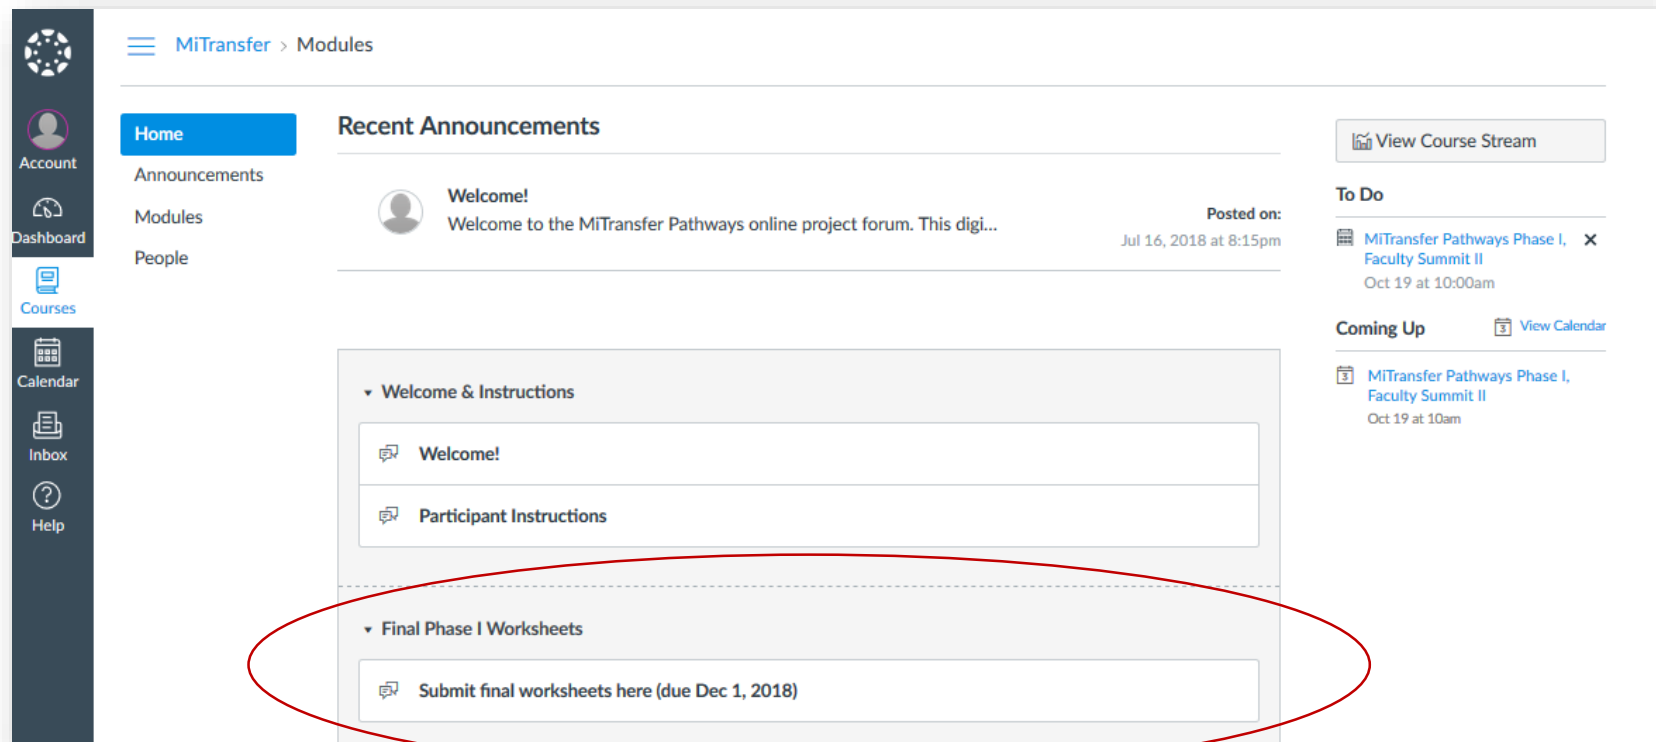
Account

Dashboard

Courses

Calendar

Inbox

Help

MiTransfer > Modules

Home

Announcements

Modules

People

Recent Announcements

Welcome!

Welcome to the MiTransfer Pathways online project forum. This digi...

Posted on:

Jul 16, 2018 at 8:15pm

Welcome & Instructions

Welcome!

Participant Instructions

Final Phase I Worksheets

Submit final worksheets here (due Dec 1, 2018)

View Course Stream

To Do

MiTransfer Pathways Phase I, Faculty Summit II

Oct 19 at 10:00am

Coming Up

View Calendar

MiTransfer Pathways Phase I, Faculty Summit II

Oct 19 at 10am